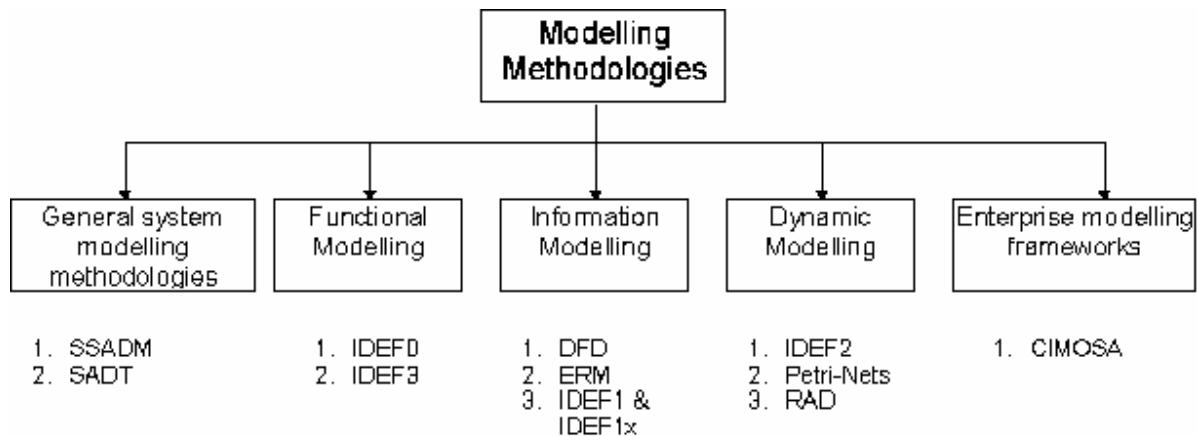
Modelling Methodologies

General system modelling methodologies

1. SSADM
2. SADT

Functional Modelling

1. IDEF0
2. IDEF3

Information Modelling

1. DFD
2. ERM
3. IDEF1 & IDEF1x

Dynamic Modelling

1. IDEF2
2. Petri-Nets
3. RAD

Enterprise modelling frameworks

1. CIMOSA